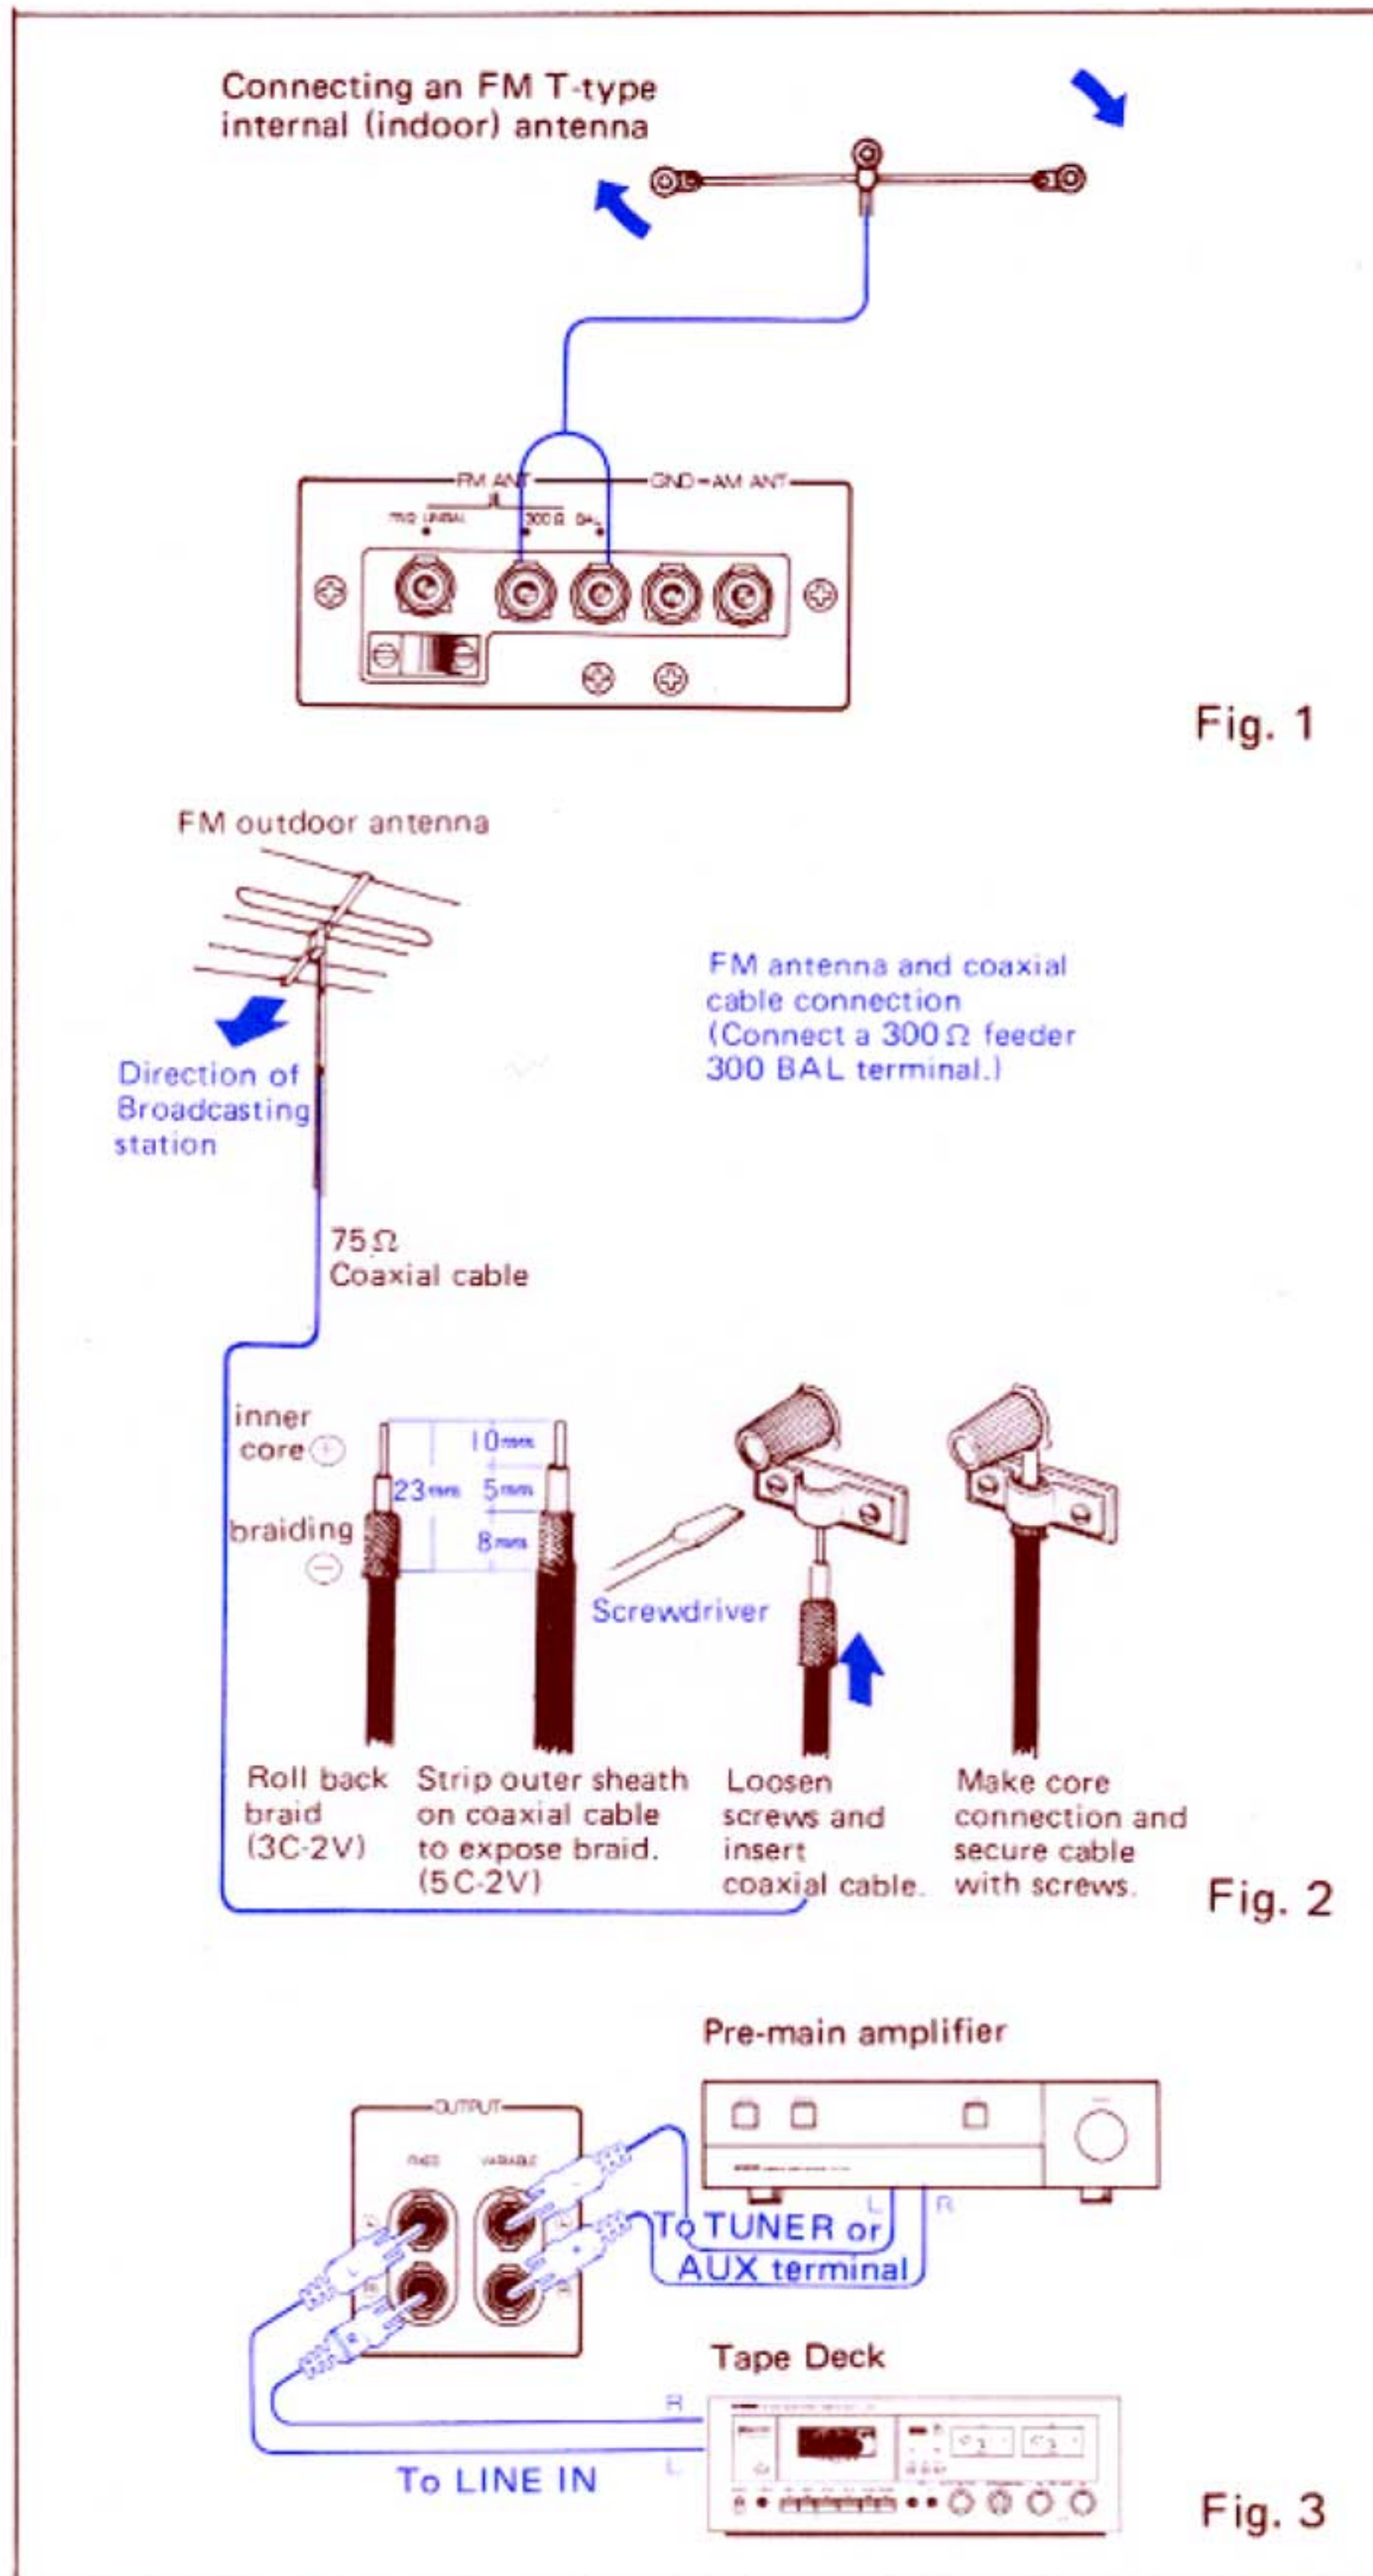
Connecting an FM T-type internal (indoor) antenna

FM ANT
GND AM ANT
75Ω UNBAL
300Ω BAL

Fig. 1

FM outdoor antenna

FM antenna and coaxial cable connection (Connect a 300Ω feeder 300 BAL terminal.)

Direction of Broadcasting station

75Ω Coaxial cable

inner core ⊕

braiding ⊖

10mm
23mm
5mm
8mm

Screwdriver

Roll back braid (3C-2V)

Strip outer sheath on coaxial cable to expose braid. (5C-2V)

Loosen screws and insert coaxial cable.

Make core connection and secure cable with screws.

Fig. 2

Pre-main amplifier

OUTPUT
FIXED
VARIABLE

L
R

To TUNER or AUX terminal

Tape Deck

R
L

To LINE IN

Fig. 3